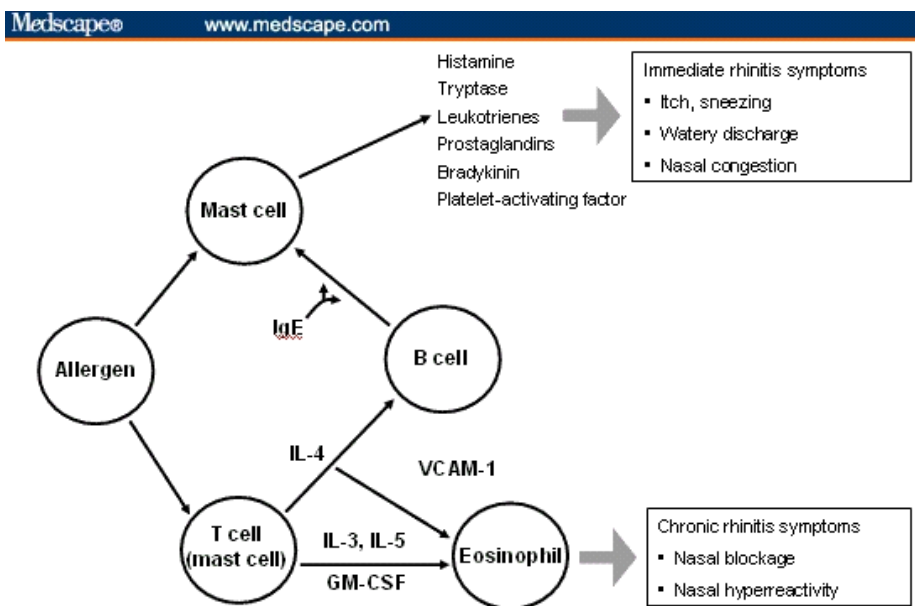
Medscape® www.medscape.com

Histamine
Tryptase
Leukotrienes
Prostaglandins
Bradykinin
Platelet-activating factor

Immediate rhinitis symptoms
- Itch, sneezing
- Watery discharge
- Nasal congestion

Mast cell

IgE

Allergen

B cell

IL-4

VCAM-1

T cell (mast cell)

IL-3, IL-5

GM-CSF

Eosinophil

Chronic rhinitis symptoms
- Nasal blockage
- Nasal hyperreactivity